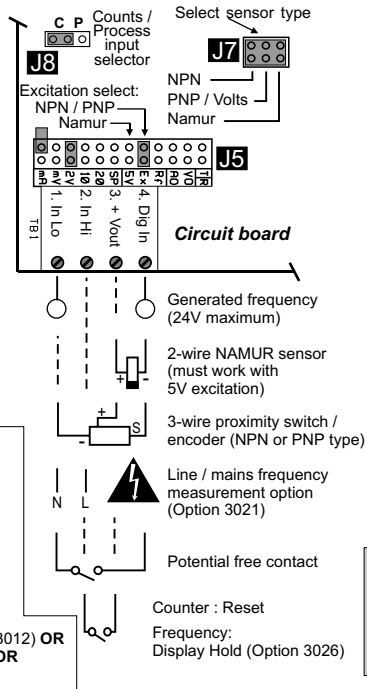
C P
Counts / Process input selector
J8

Select sensor type
J7
NPN
PNP / Volts
Namur

Excitation select:
NPN / PNP
Namur

J5
mA
2V
1.0
1.0
SP
5V
Ex
Rx
AO
VO
T/R

TB1
1. In Lo
2. In Hi
3. + Vout
4. Dig In
Circuit board

Generated frequency (24V maximum)

+ -
2-wire NAMUR sensor (must work with 5V excitation)

+ - S
3-wire proximity switch / encoder (NPN or PNP type)

N L
Line / mains frequency measurement option (Option 3021)

Potential free contact

Counter : Reset
Frequency: Display Hold (Option 3026)

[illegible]3012) OR
OR